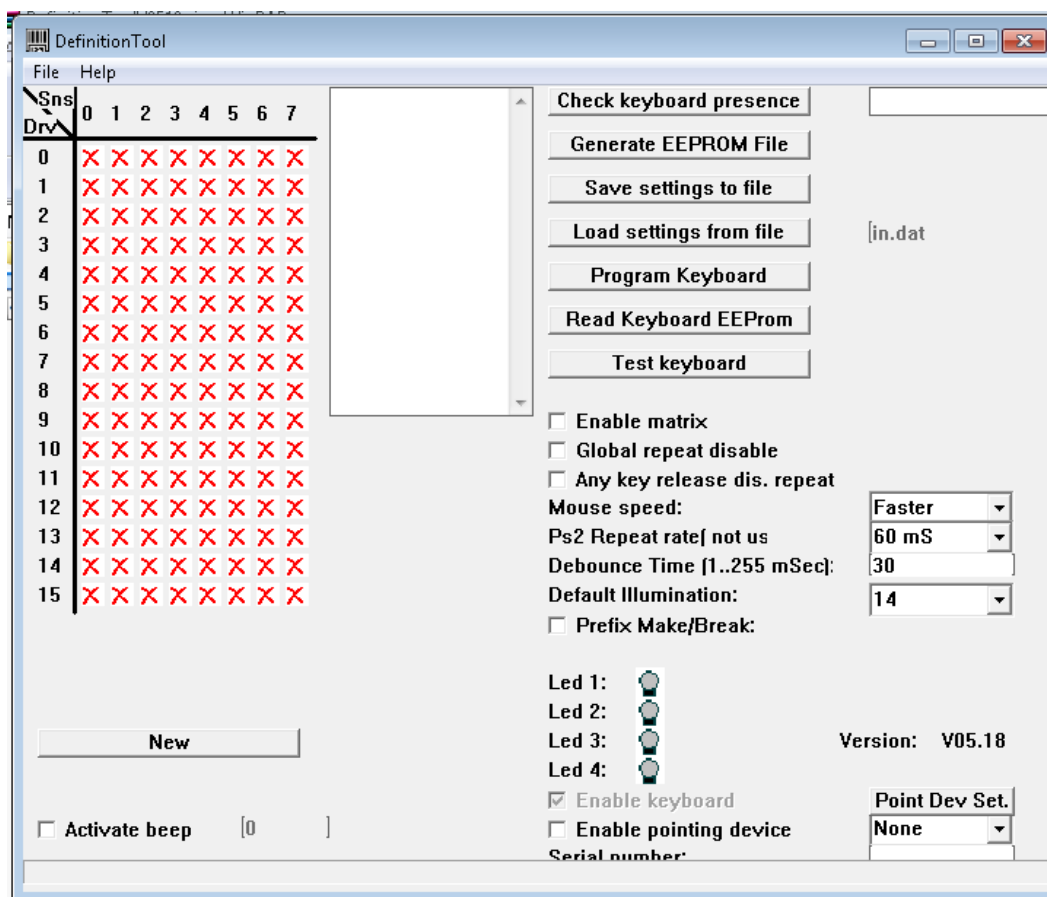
DefinitionTool

File Help

| Drv \ Sns | 0 | 1 | 2 | 3 | 4 | 5 | 6 | 7 |
|---|---|---|---|---|---|---|---|---|
| 0 | X | X | X | X | X | X | X | X |
| 1 | X | X | X | X | X | X | X | X |
| 2 | X | X | X | X | X | X | X | X |
| 3 | X | X | X | X | X | X | X | X |
| 4 | X | X | X | X | X | X | X | X |
| 5 | X | X | X | X | X | X | X | X |
| 6 | X | X | X | X | X | X | X | X |
| 7 | X | X | X | X | X | X | X | X |
| 8 | X | X | X | X | X | X | X | X |
| 9 | X | X | X | X | X | X | X | X |
| 10 | X | X | X | X | X | X | X | X |
| 11 | X | X | X | X | X | X | X | X |
| 12 | X | X | X | X | X | X | X | X |
| 13 | X | X | X | X | X | X | X | X |
| 14 | X | X | X | X | X | X | X | X |
| 15 | X | X | X | X | X | X | X | X |

Check keyboard presence
Generate EEPROM File
Save settings to file
Load settings from file
in.dat
Program Keyboard
Read Keyboard EEProm
Test keyboard

Enable matrix
Global repeat disable
Any key release dis. repeat
Mouse speed: Faster
Ps2 Repeat rate( not us 60 mS
Debounce Time (1..255 mSec): 30
Default Illumination: 14
Prefix Make/Break:

Led 1:
Led 2:
Led 3:
Led 4:

Version: V05.18

New

Enable keyboard
Point Dev Set.
Activate beep [0 ]
Enable pointing device None
Serial number: